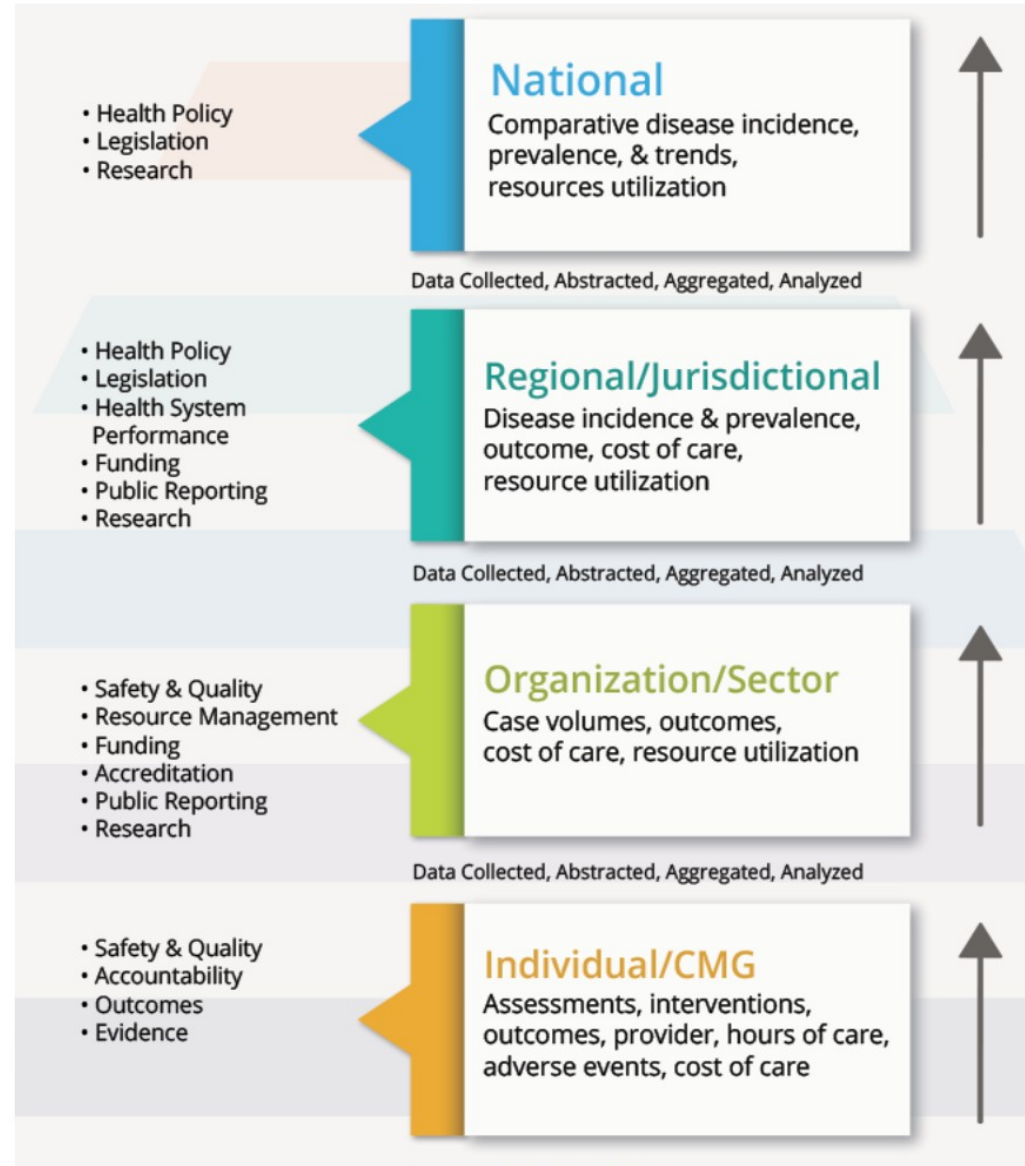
• Health Policy
• Legislation
• Research

National
Comparative disease incidence, prevalence, & trends, resources utilization

Data Collected, Abstracted, Aggregated, Analyzed

• Health Policy
• Legislation
• Health System Performance
• Funding
• Public Reporting
• Research

Regional/Jurisdictional
Disease incidence & prevalence, outcome, cost of care, resource utilization

Data Collected, Abstracted, Aggregated, Analyzed

• Safety & Quality
• Resource Management
• Funding
• Accreditation
• Public Reporting
• Research

Organization/Sector
Case volumes, outcomes, cost of care, resource utilization

Data Collected, Abstracted, Aggregated, Analyzed

• Safety & Quality
• Accountability
• Outcomes
• Evidence

Individual/CMG
Assessments, interventions, outcomes, provider, hours of care, adverse events, cost of care